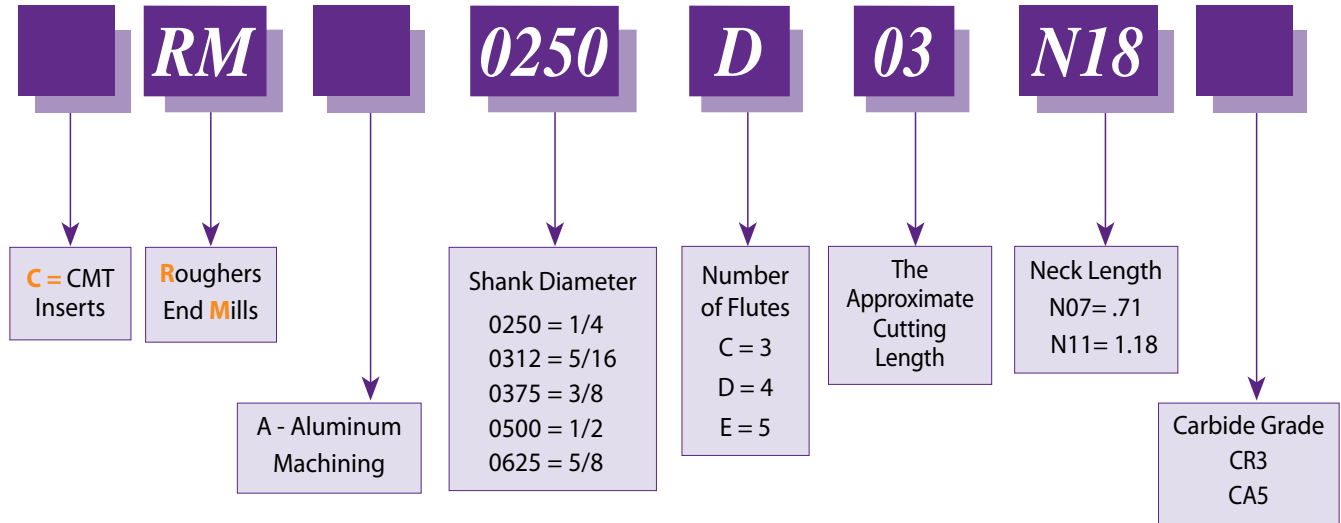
RM

0250

D

03

N18

C = CMT Inserts

Roughers End Mills

A - Aluminum Machining

Shank Diameter
0250 = 1/4
0312 = 5/16
0375 = 3/8
0500 = 1/2
0625 = 5/8

Number of Flutes
C = 3
D = 4
E = 5

The Approximate Cutting Length

Neck Length
N07= .71
N11= 1.18

Carbide Grade
CR3
CA5